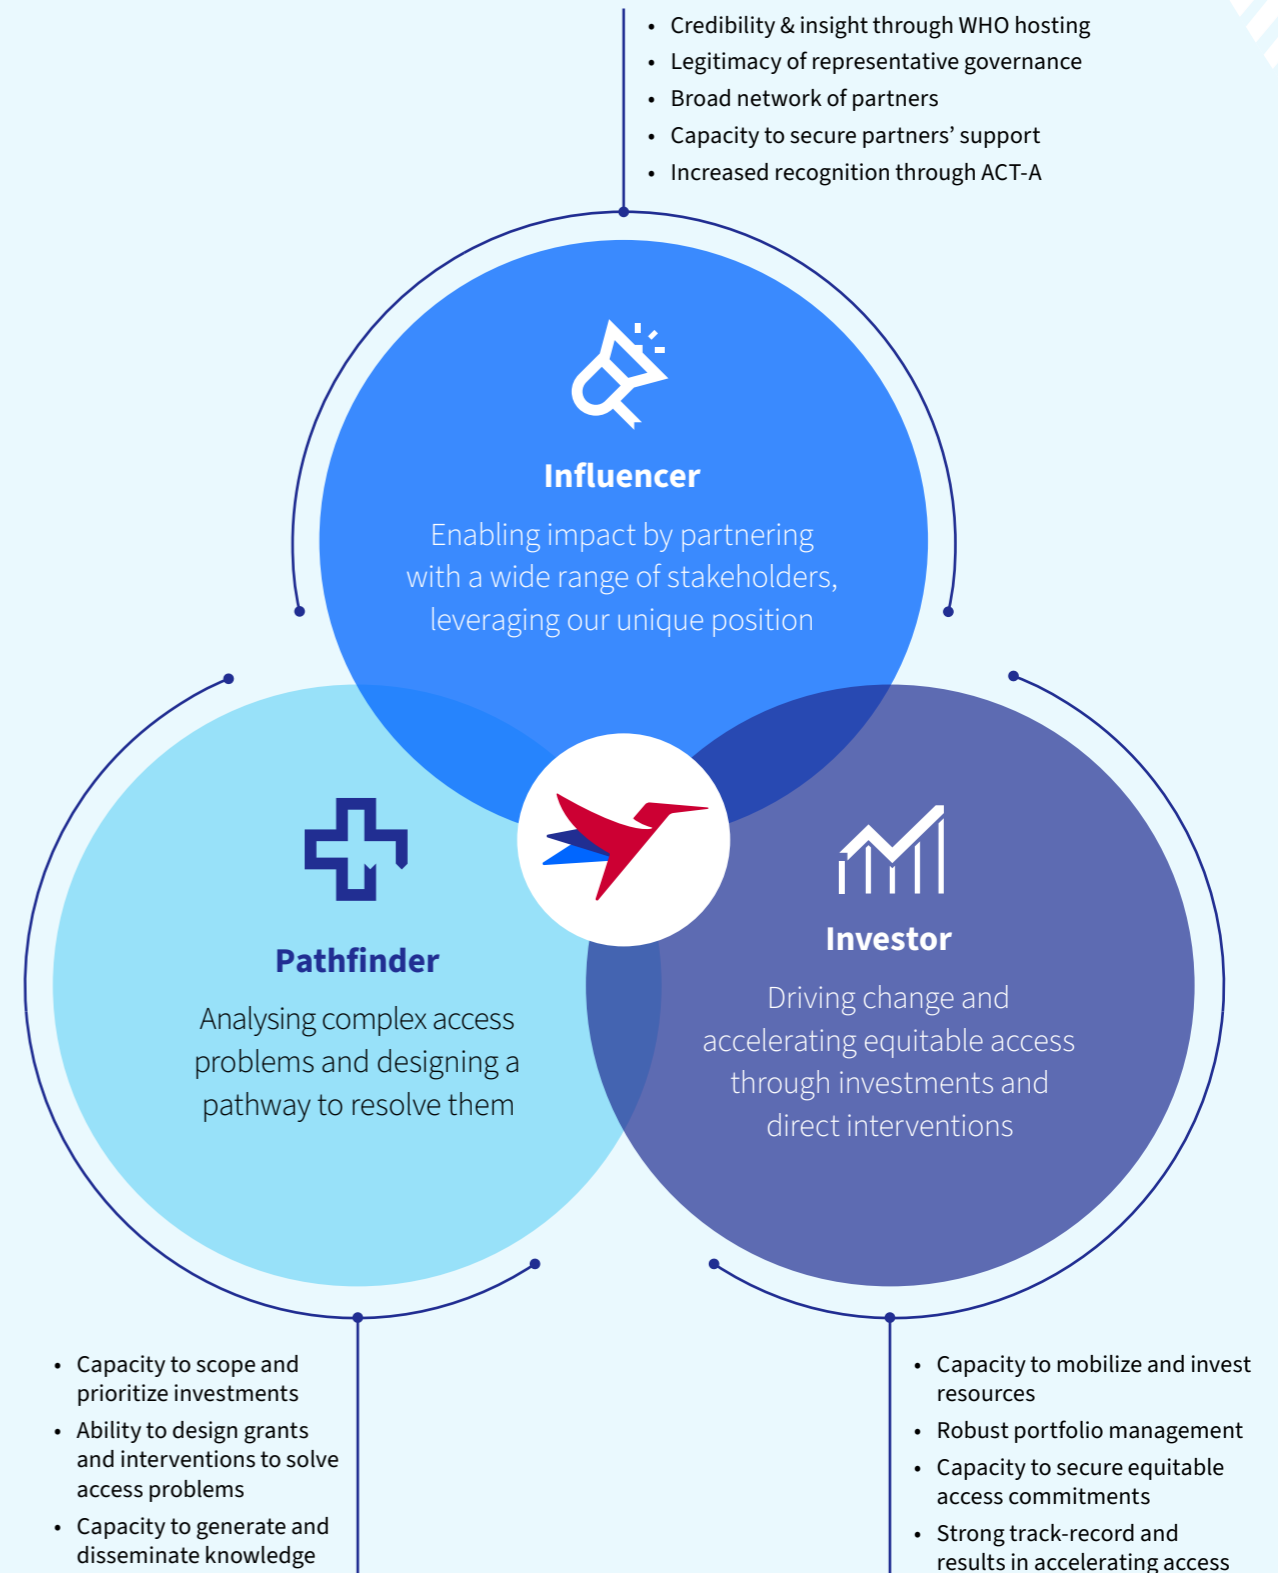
- Credibility & insight through WHO hosting
- Legitimacy of representative governance
- Broad network of partners
- Capacity to secure partners' support
- Increased recognition through ACT-A

Influencer

Enabling impact by partnering with a wide range of stakeholders, leveraging our unique position

Pathfinder

Analysing complex access problems and designing a pathway to resolve them

Investor

Driving change and accelerating equitable access through investments and direct interventions

- Capacity to scope and prioritize investments
- Ability to design grants and interventions to solve access problems
- Capacity to generate and disseminate knowledge

- Capacity to mobilize and invest resources
- Robust portfolio management
- Capacity to secure equitable access commitments
- Strong track-record and results in accelerating access